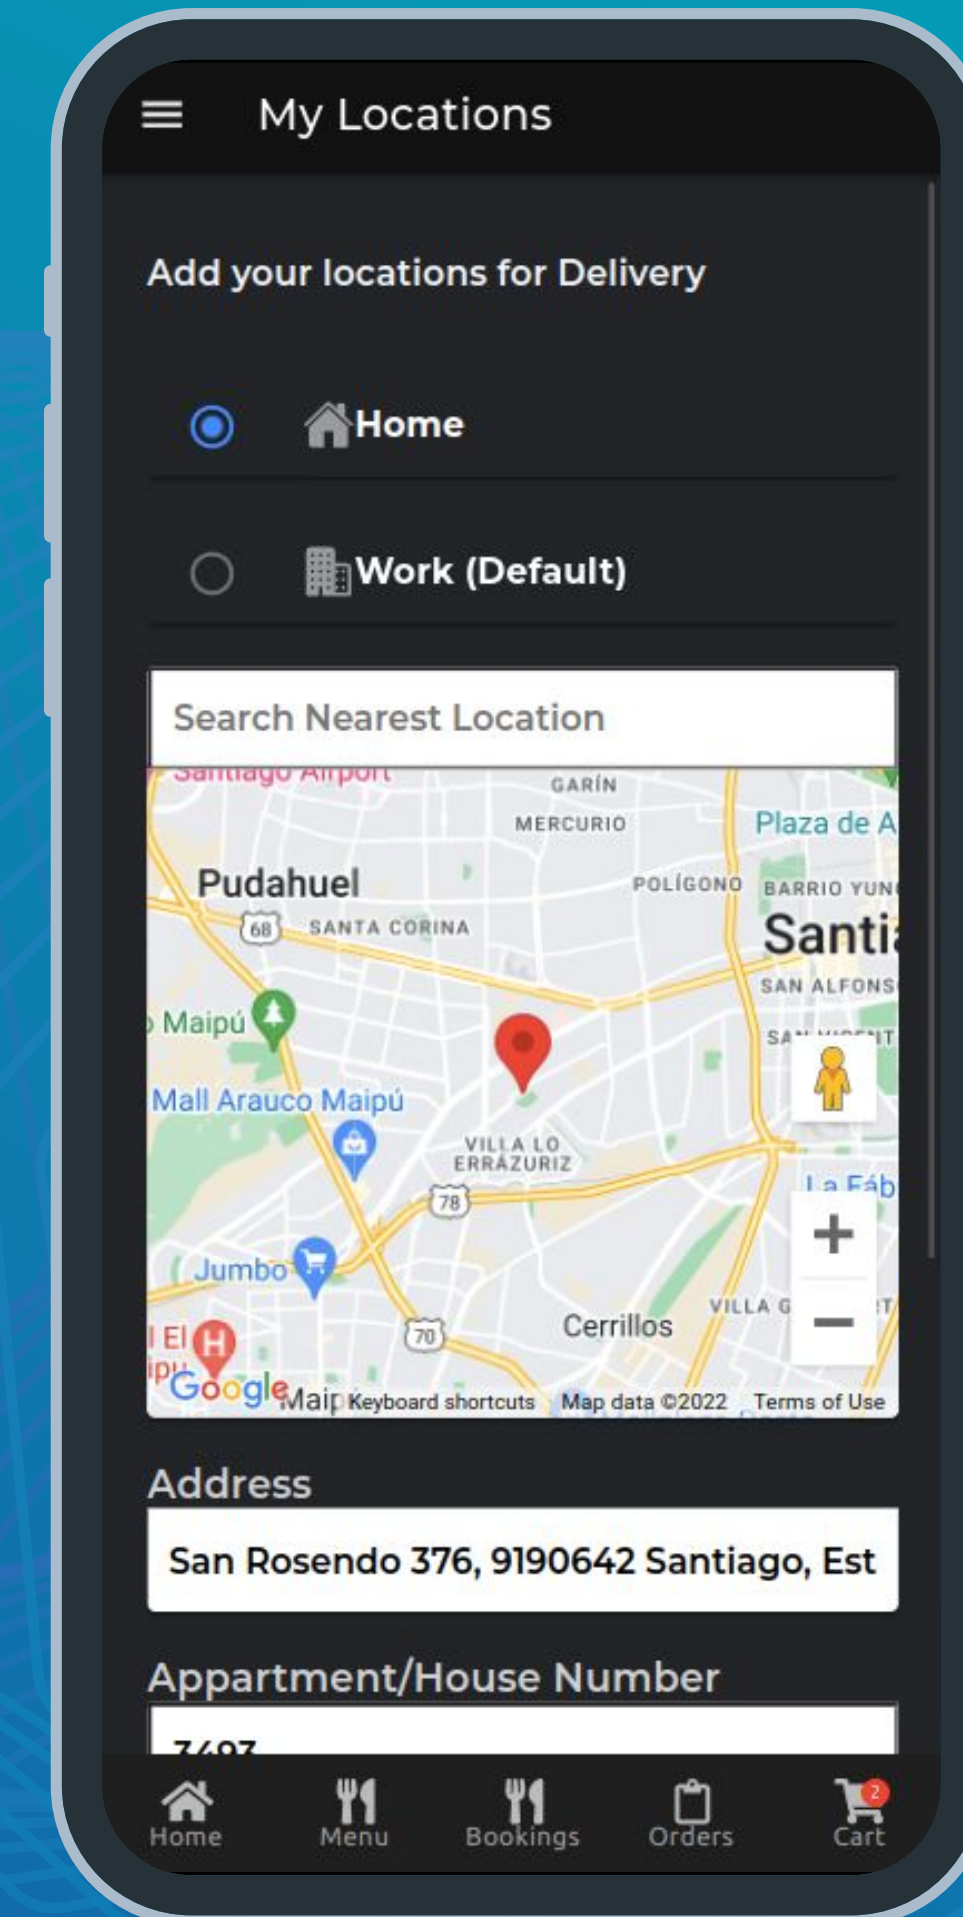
My Locations

Add your locations for Delivery

Home

Work (Default)

Search Nearest Location

Santiago Airport
GARÍN
MERCURIO
Plaza de A
Pudahuel
POLÍGONO
BARRIO YUN
68
SANTA CORINA
Santi
SAN ALFONS
Maipú
SA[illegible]IT
Mall Arauco Maipú
VILLA LO ERRÁZURIZ
78
La Fáb
Jumbo
El
VILLA G
70
Cerrillos
Google
Maip
Keyboard shortcuts
Map data ©2022
Terms of Use

Address

San Rosendo 376, 9190642 Santiago, Est

Appartment/House Number

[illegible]

Home
Menu
Bookings
Orders
2
Cart